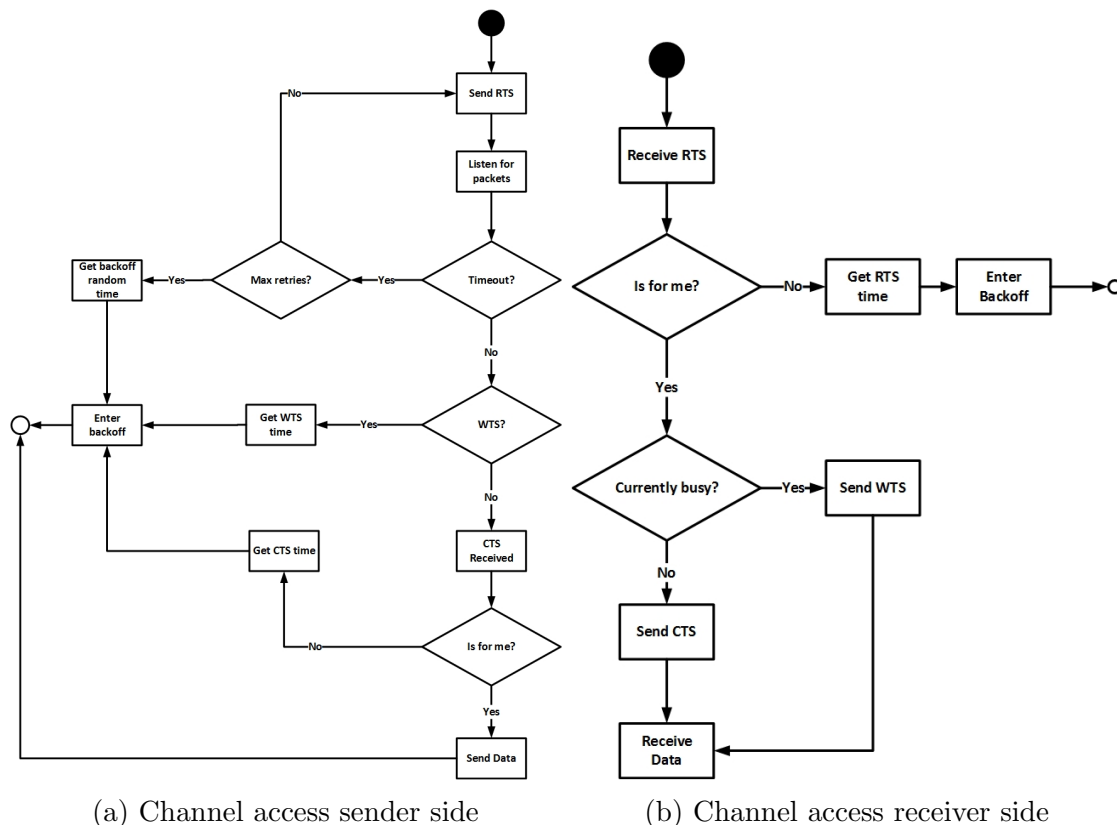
No

Send RTS

Listen for packets

Get backoff random time

Yes

Max retries?

Yes

Timeout?

No

Enter backoff

Get WTS time

Yes

WTS?

No

CTS Received

Get CTS time

No

Is for me?

Yes

Send Data

Receive RTS

Is for me?

No

Get RTS time

Enter Backoff

Yes

Currently busy?

Yes

Send WTS

No

Send CTS

Receive Data

(a) Channel access sender side

(b) Channel access receiver side